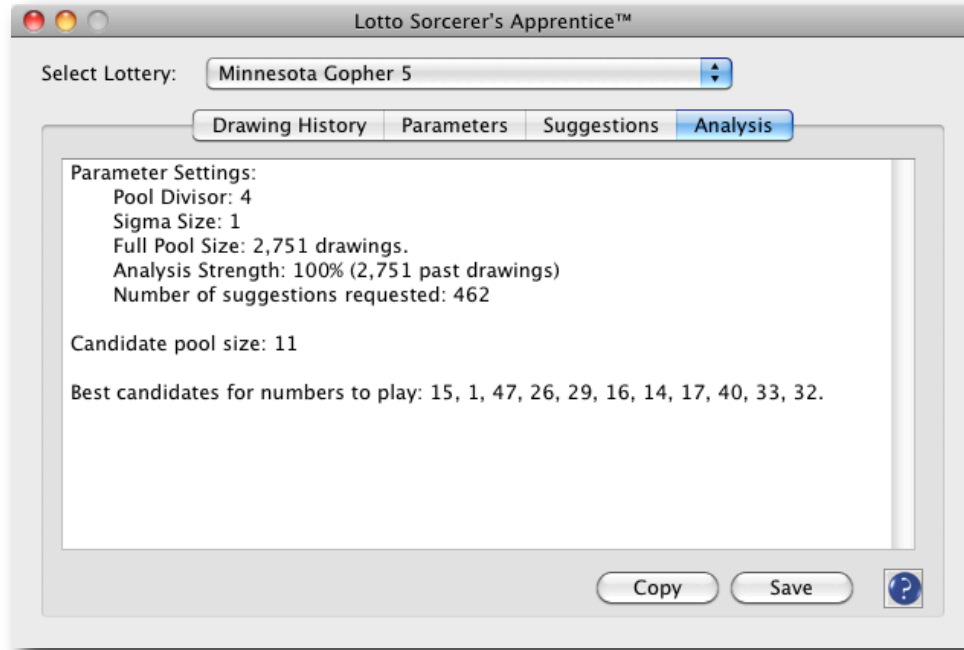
Lotto Sorcerer's Apprentice™

Select Lottery: Minnesota Gopher 5

Drawing History | Parameters | Suggestions | Analysis

Parameter Settings:
Pool Divisor: 4
Sigma Size: 1
Full Pool Size: 2,751 drawings.
Analysis Strength: 100% (2,751 past drawings)
Number of suggestions requested: 462

Candidate pool size: 11

Best candidates for numbers to play: 15, 1, 47, 26, 29, 16, 14, 17, 40, 33, 32.

Copy
Save
?